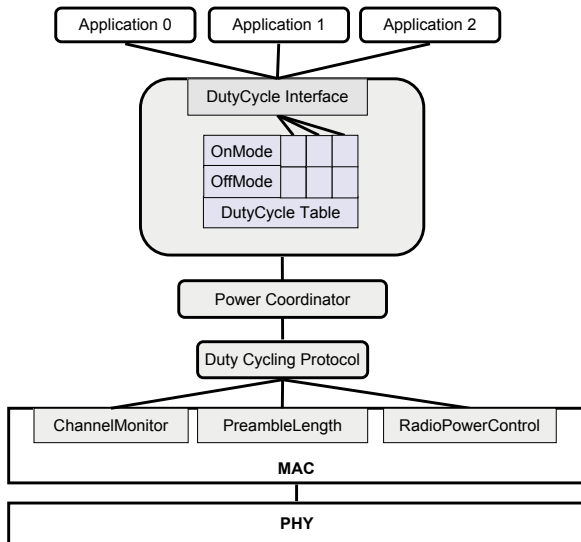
Application 0
Application 1
Application 2

DutyCycle Interface

| OnMode | | | |
|---|---|---|---|
| OffMode | | | |
| DutyCycle Table | | | |

Power Coordinator

Duty Cycling Protocol

ChannelMonitor
PreambleLength
RadioPowerControl

MAC

PHY